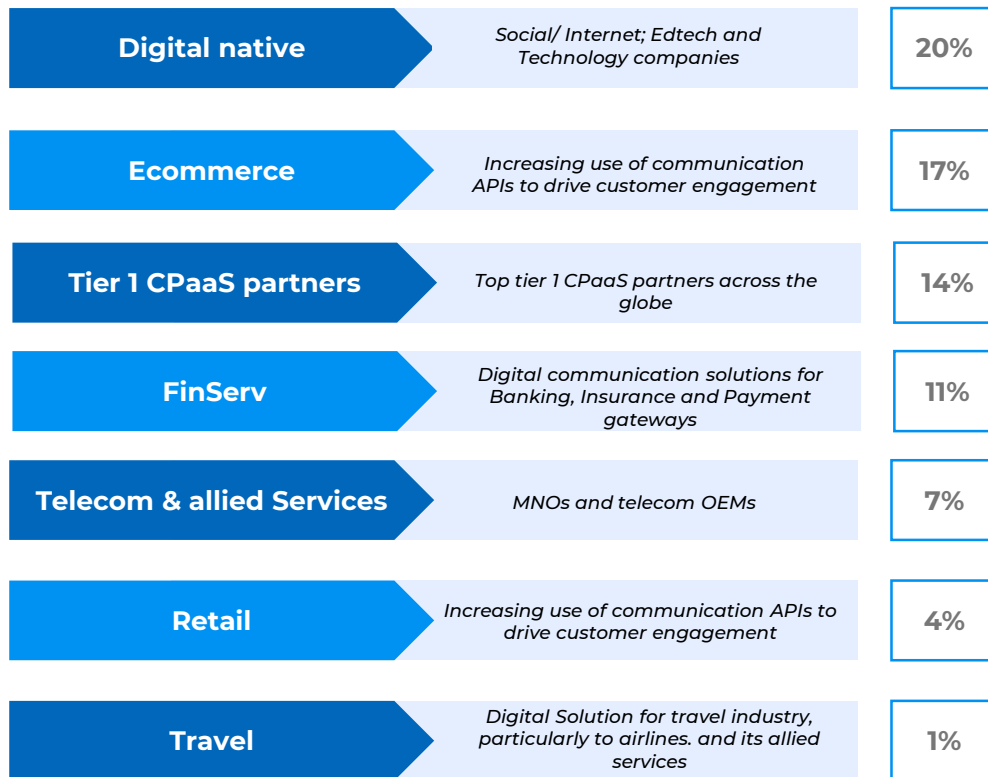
Digital native

Social/ Internet; Edtech and Technology companies

20%

Ecommerce

Increasing use of communication APIs to drive customer engagement

17%

Tier 1 CPaaS partners

Top tier 1 CPaaS partners across the globe

14%

FinServ

Digital communication solutions for Banking, Insurance and Payment gateways

11%

Telecom & allied Services

MNOs and telecom OEMs

7%

Retail

Increasing use of communication APIs to drive customer engagement

4%

Travel

Digital Solution for travel industry, particularly to airlines. and its allied services

1%